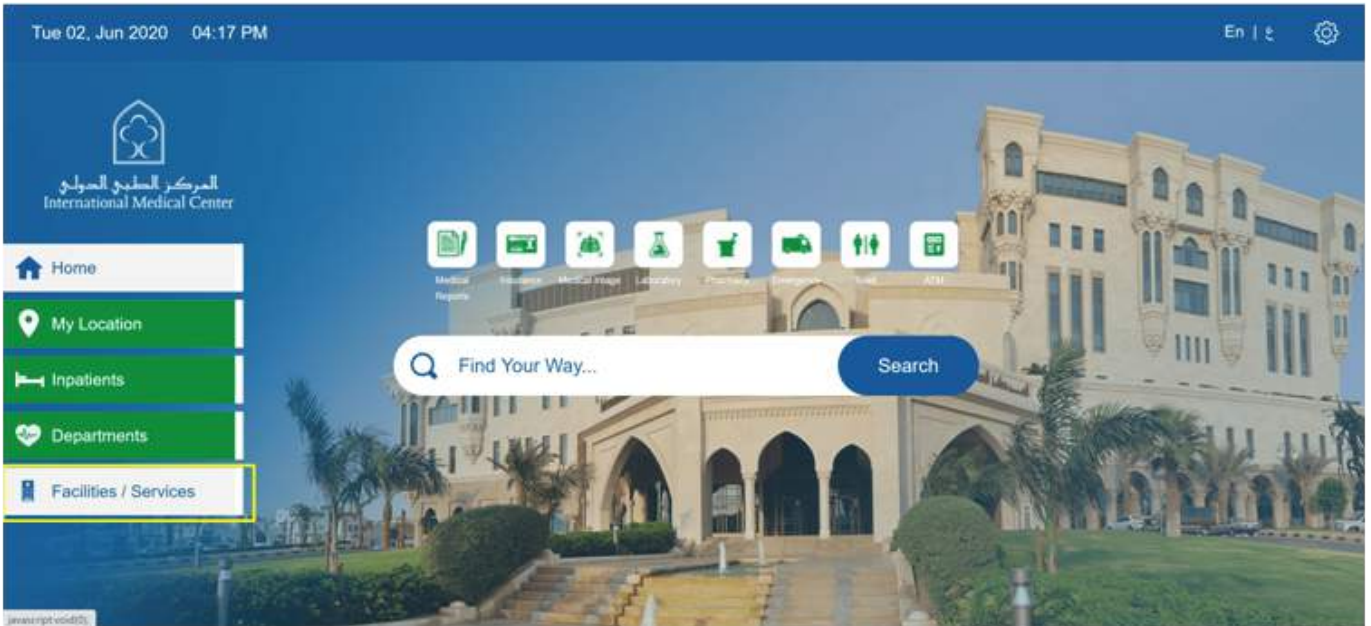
Tue 02, Jun 2020 04:17 PM

En | ع

المركز الطبي الدولي
International Medical Center

Home

My Location

Inpatients

Departments

Facilities / Services

Medical Reports

Insurance

Medical Image

Laboratory

Pharmacy

Emergency

Toilet

ATM

Find Your Way...

Search

javascript:void(0);